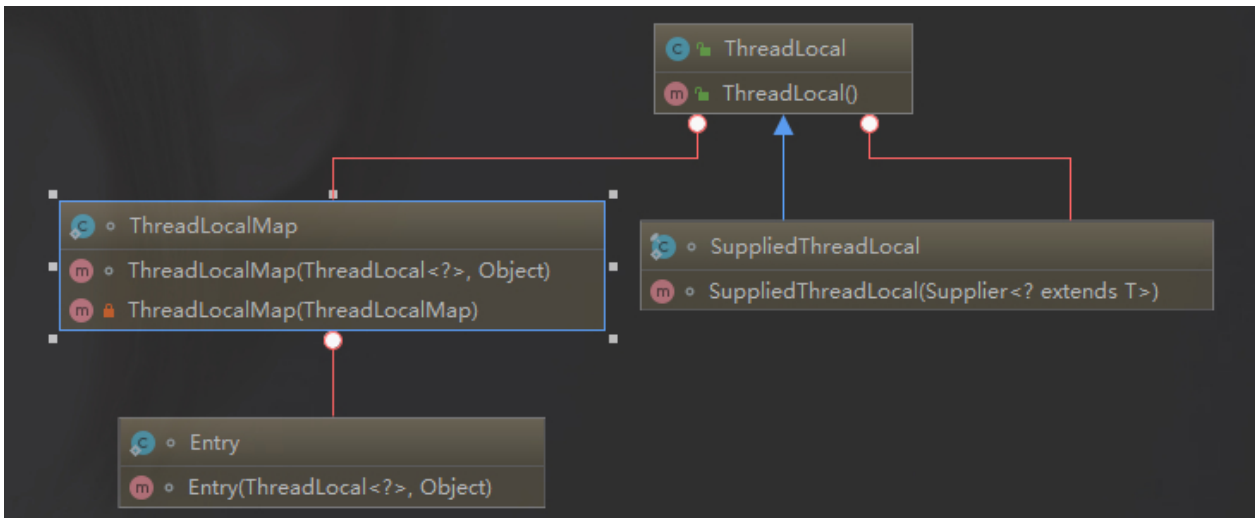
c ThreadLocal
m ThreadLocal()

c ThreadLocalMap
m ThreadLocalMap(ThreadLocal<?>, Object)
m ThreadLocalMap(ThreadLocalMap)

c SuppliedThreadLocal
m SuppliedThreadLocal(Supplier<? extends T>)

c Entry
m Entry(ThreadLocal<?>, Object)